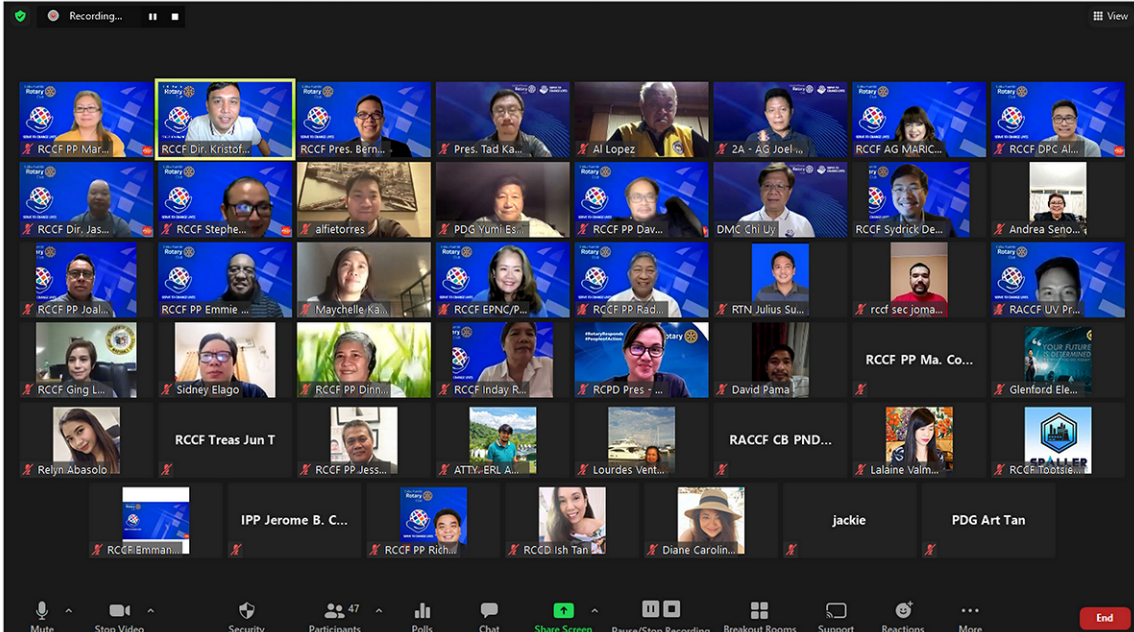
Recording...

View

RCCF PP Mar...
RCCF Dir. Kristof...
RCCF Pres. Bern...
Pres. Tad Ka...
Al Lopez
2A - AG Joel ...
RCCF AG MARIC...
RCCF DPC Al...

RCCF Dir. Jas...
RCCF Stephe...
alfietorres
PDG Yumi Es...
RCCF PP Dav...
DMC Chi Uy
RCCF Sydrick De...
Andrea Seno...

RCCF PP Joal...
RCCF PP Emmie ...
Maychelle Ka...
RCCF EPNC/P...
RCCF PP Rad...
RTN Julius Su...
rccf sec joma...
RACCF UV Pr...

RCCF Ging L...
Sidney Elago
RCCF PP Dinn...
RCCF Inday R...
#RotaryResponds #PeopleofAction
RCPD Pres - ...
David Pama
RCCF PP Ma. Co...
Glenford Ele...

Relyn Abasolo
RCCF Treas Jun T
RCCF PP Jess...
ATTY. ERL A...
Lourdes Vent...
RACCF CB PND...
Lalaine Valm...
RCCF Tootsie...

RCCF Emman...
IPP Jerome B. C...
RCCF PP Rich...
RCCD Ish Tan
Diane Carolin...
jackie
PDG Art Tan

Mute
Stop Video
Security
47
Participants
Polls
Chat
Share Screen
Pause/Stop Recording
Breakout Rooms
Support
Reactions
More
End